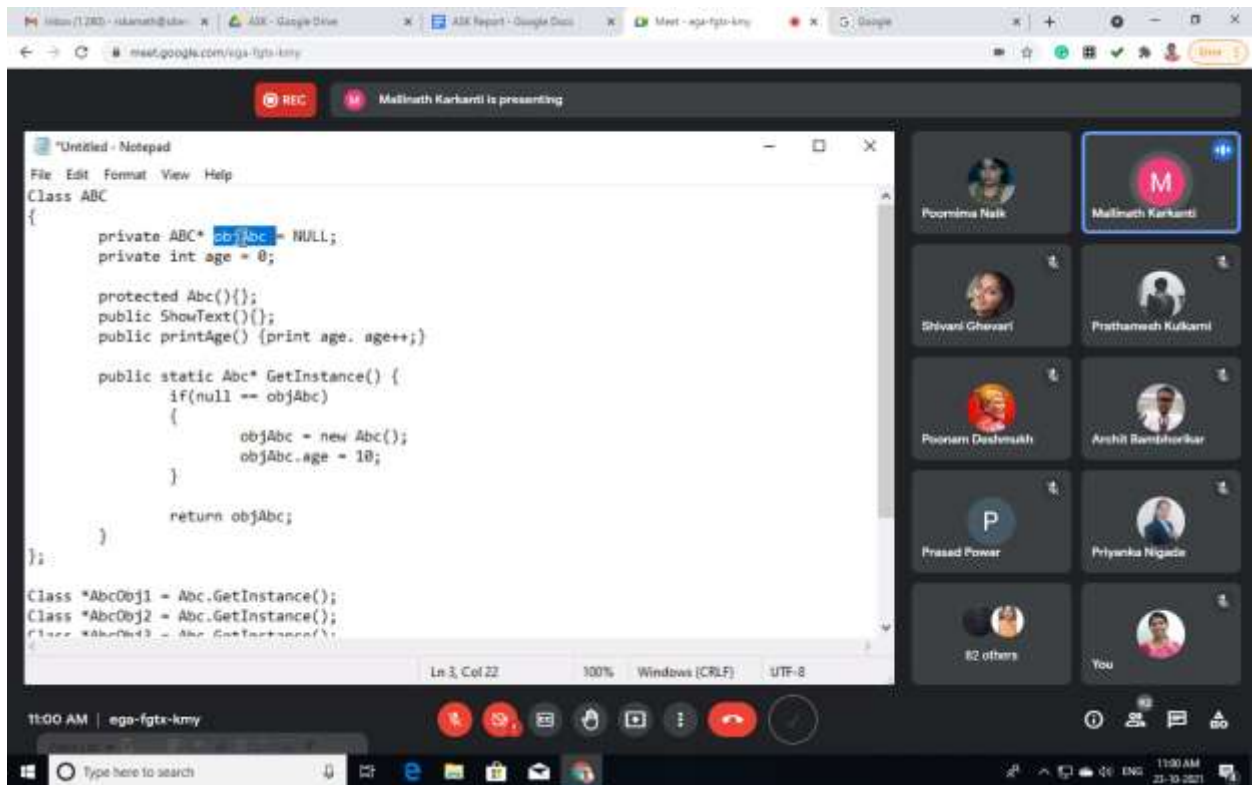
Inbox (1,280) - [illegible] | ASK - Google Drive | ASK Report - Google Docs | Meet - ega-fgtx-kmy | Google

meet.google.com/ega-fgtx-kmy

REC

M Mallinath Karkanti is presenting

*Untitled - Notepad

File Edit Format View Help

Class ABC
{
	private ABC* objAbc = NULL;
	private int age = 0;

	protected Abc(){};
	public ShowText(){};
	public printAge() {print age. age++;}

	public static Abc* GetInstance() {
		if(null == objAbc)
		{
			objAbc = new Abc();
			objAbc.age = 10;
		}

		return objAbc;
	}
};

Class *AbcObj1 = Abc.GetInstance();
Class *AbcObj2 = Abc.GetInstance();
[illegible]

Ln 3, Col 22 | 100% | Windows (CRLF) | UTF-8

Poornima Naik
Mallinath Karkanti
Shivani Ghevari
Prathamesh Kulkarni
Poonam Deshmukh
Archit Rambhorikar
Prasad Powar
Priyanka Nigade
82 others
You

11:00 AM | ega-fgtx-kmy

Type here to search

11:00 AM
23-10-2021